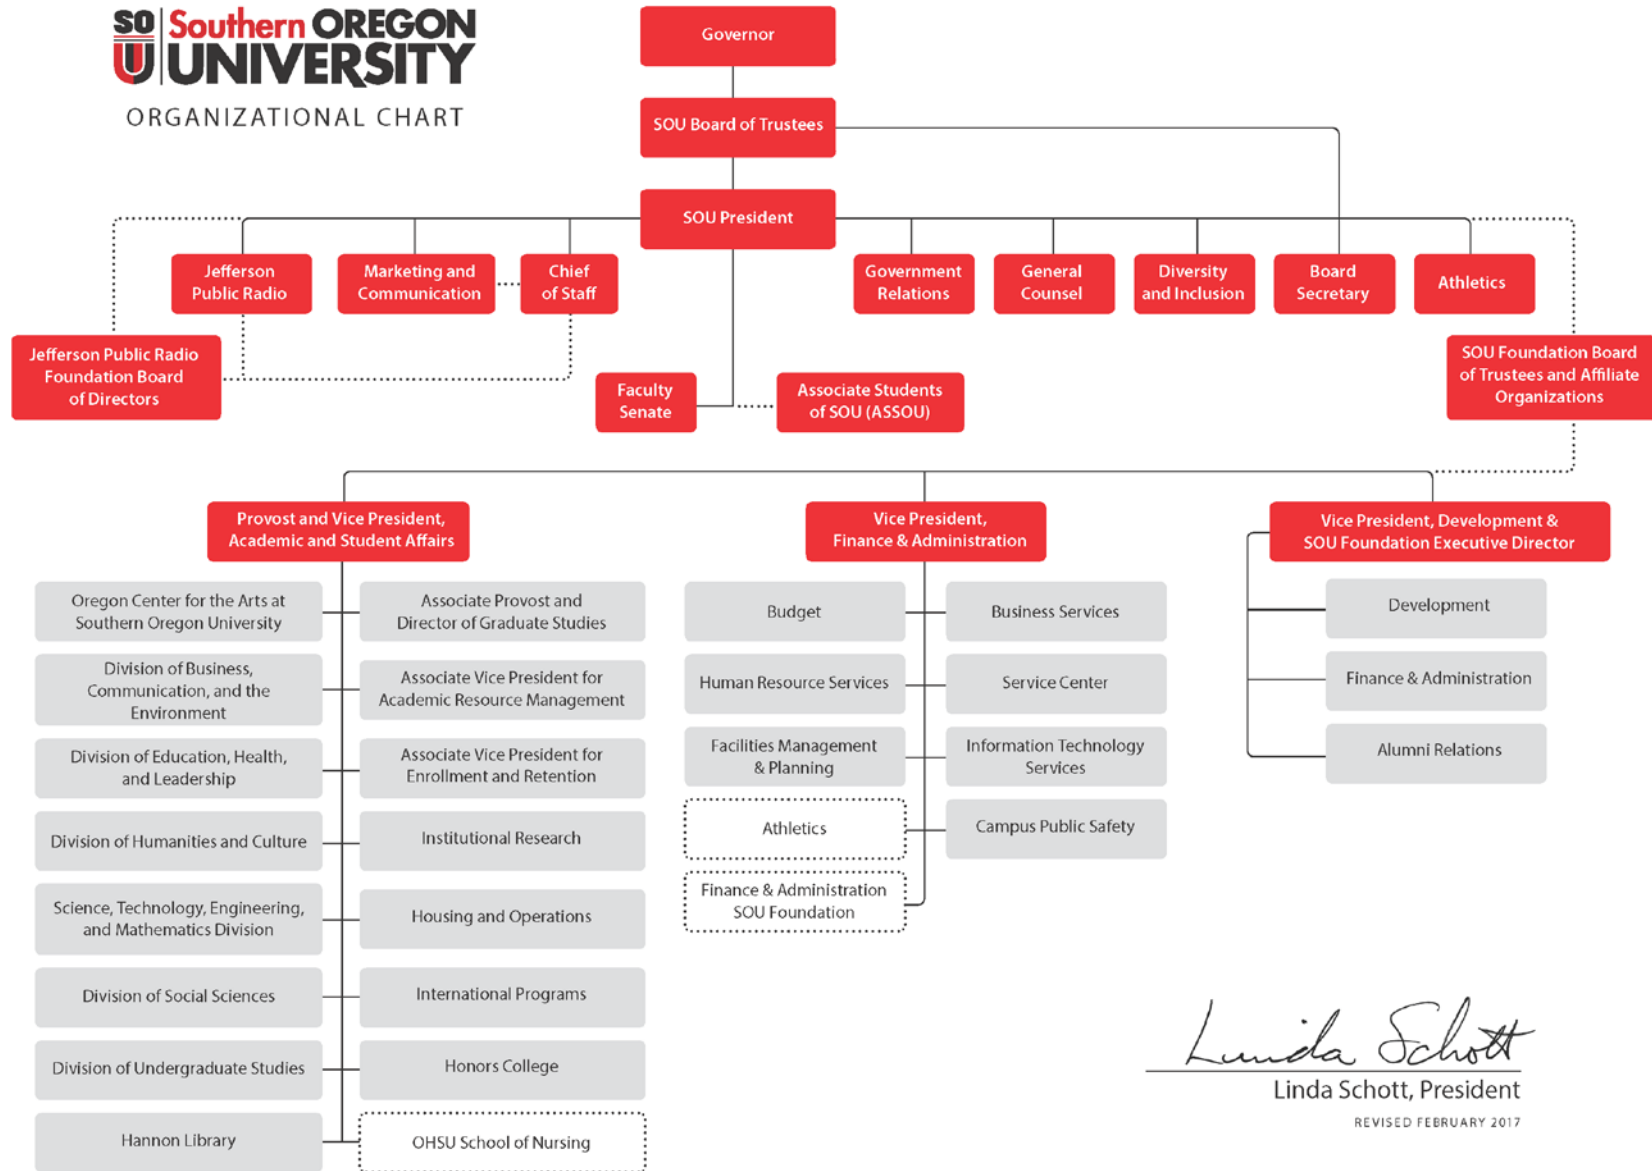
SO U Southern OREGON UNIVERSITY

ORGANIZATIONAL CHART

Governor

SOU Board of Trustees

SOU President

Jefferson Public Radio

Marketing and Communication

Chief of Staff

Government Relations

General Counsel

Diversity and Inclusion

Board Secretary

Athletics

Jefferson Public Radio Foundation Board of Directors

Faculty Senate

Associate Students of SOU (ASSOU)

SOU Foundation Board of Trustees and Affiliate Organizations

Provost and Vice President, Academic and Student Affairs

Oregon Center for the Arts at Southern Oregon University

Division of Business, Communication, and the Environment

Division of Education, Health, and Leadership

Division of Humanities and Culture

Science, Technology, Engineering, and Mathematics Division

Division of Social Sciences

Division of Undergraduate Studies

Hannon Library

Associate Provost and Director of Graduate Studies

Associate Vice President for Academic Resource Management

Associate Vice President for Enrollment and Retention

Institutional Research

Housing and Operations

International Programs

Honors College

OHSU School of Nursing

Vice President, Finance & Administration

Budget

Human Resource Services

Facilities Management & Planning

Athletics

Finance & Administration SOU Foundation

Business Services

Service Center

Information Technology Services

Campus Public Safety

Vice President, Development & SOU Foundation Executive Director

Development

Finance & Administration

Alumni Relations

Linda Schott

Linda Schott, President

REVISED FEBRUARY 2017